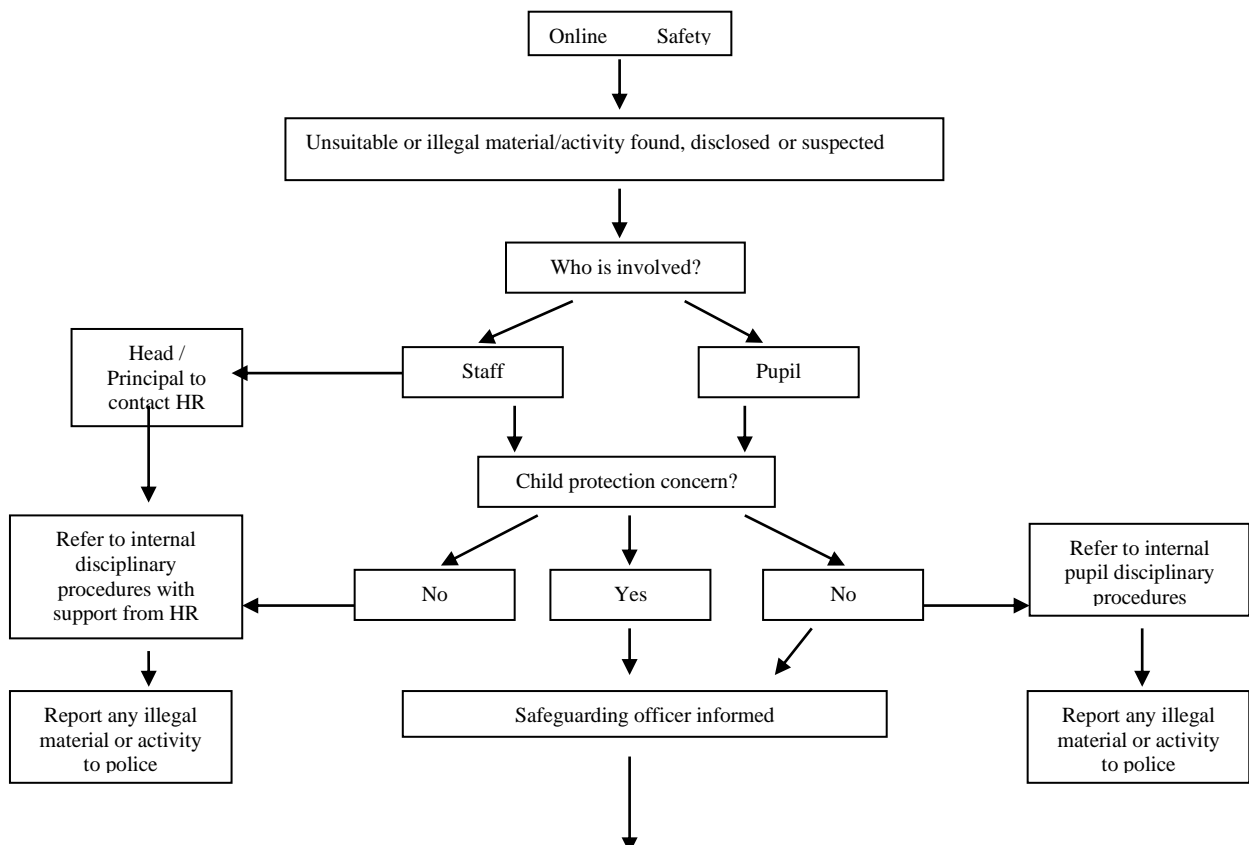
Online Safety

Unsuitable or illegal material/activity found, disclosed or suspected

Who is involved?

Head / Principal to contact HR

Staff

Pupil

Child protection concern?

Refer to internal disciplinary procedures with support from HR

No

Yes

No

Refer to internal pupil disciplinary procedures

Report any illegal material or activity to police

Safeguarding officer informed

Report any illegal material or activity to police